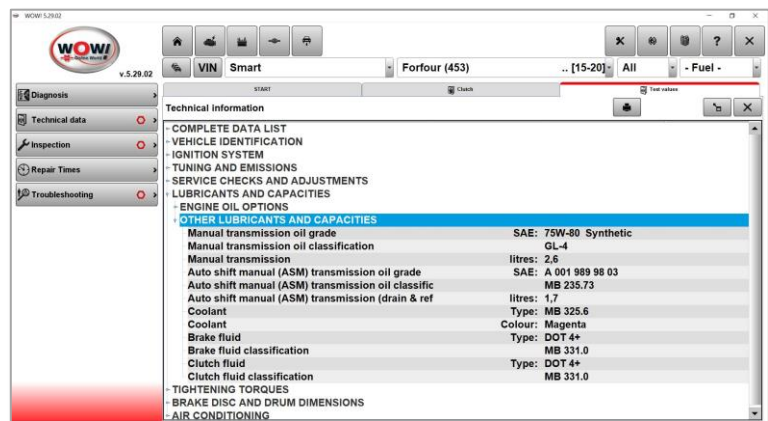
WOW! 5.29.02

WOW! Würth Online World

v.5.29.02

VIN Smart Forfour (453) .. [15-20] All - Fuel -

Diagnosis

Technical data

Inspection

Repair Times

Troubleshooting

START

Clutch

Test values

Technical information

- COMPLETE DATA LIST
- VEHICLE IDENTIFICATION
- IGNITION SYSTEM
- TUNING AND EMISSIONS
- SERVICE CHECKS AND ADJUSTMENTS
- LUBRICANTS AND CAPACITIES
+ ENGINE OIL OPTIONS
- OTHER LUBRICANTS AND CAPACITIES

| | | |
|---|---|---|
| Manual transmission oil grade | SAE: | 75W-80 Synthetic |
| Manual transmission oil classification | | GL-4 |
| Manual transmission | litres: | 2,6 |
| Auto shift manual (ASM) transmission oil grade | SAE: | A 001 989 98 03 |
| Auto shift manual (ASM) transmission oil classific | | MB 235.73 |
| Auto shift manual (ASM) transmission (drain & ref | litres: | 1,7 |
| Coolant | Type: | MB 325.6 |
| Coolant | Colour: | Magenta |
| Brake fluid | Type: | DOT 4+ |
| Brake fluid classification | | MB 331.0 |
| Clutch fluid | Type: | DOT 4+ |
| Clutch fluid classification | | MB 331.0 |

- TIGHTENING TORQUES
- BRAKE DISC AND DRUM DIMENSIONS
- AIR CONDITIONING